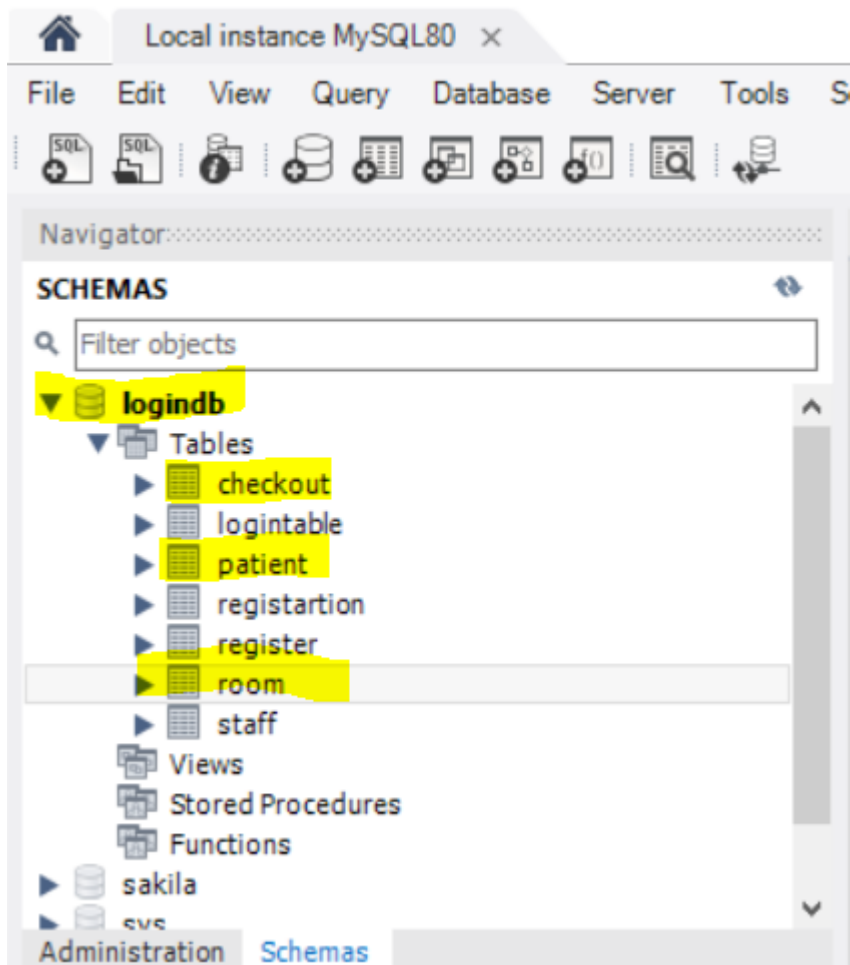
Local instance MySQL80 ×

File Edit View Query Database Server Tools S

Navigator

SCHEMAS

Filter objects

logindb
Tables
checkout
logintable
patient
registartion
register
room
staff
Views
Stored Procedures
Functions
sakila
sys

Administration Schemas